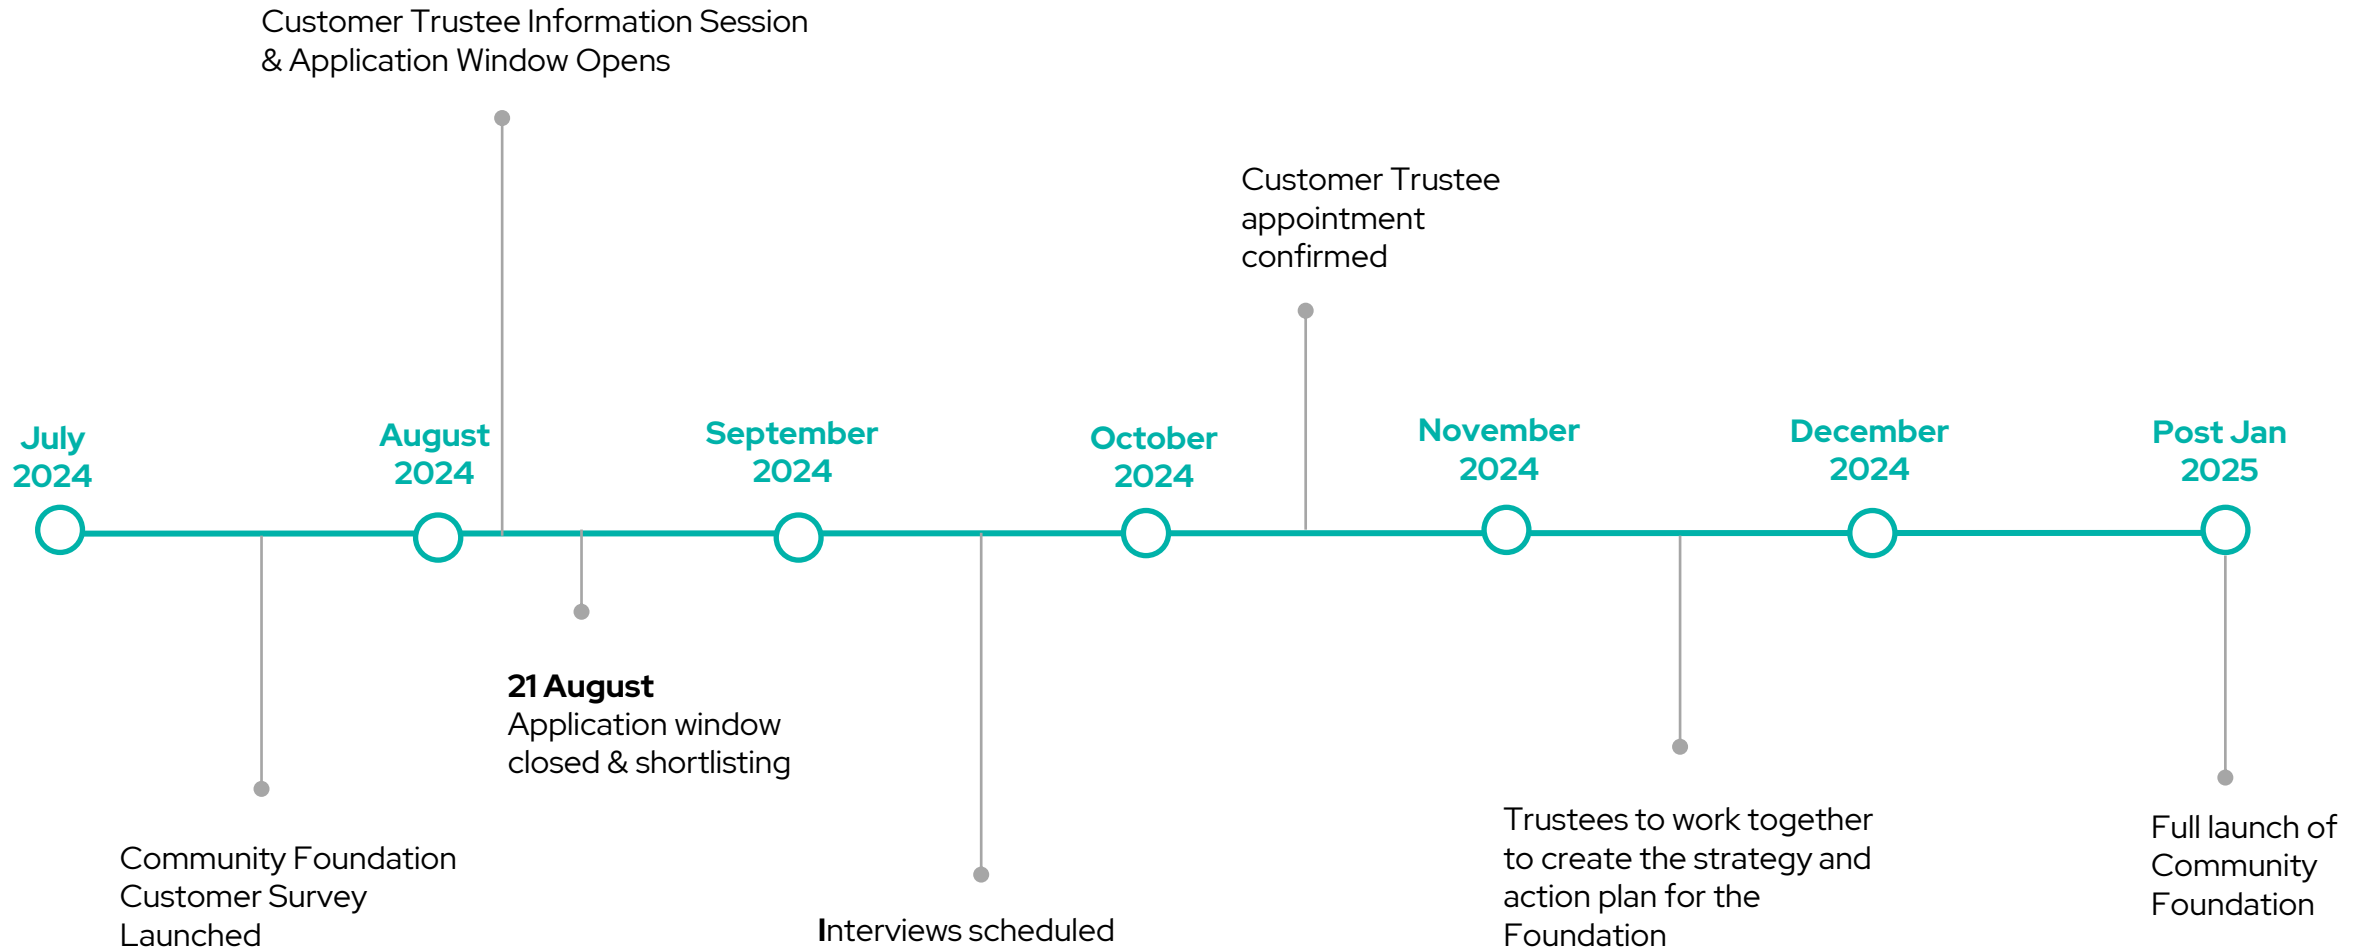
Customer Trustee Information Session & Application Window Opens

Customer Trustee appointment confirmed

July 2024

August 2024

September 2024

October 2024

November 2024

December 2024

Post Jan 2025

**21 August**
Application window closed & shortlisting

Community Foundation Customer Survey Launched

Interviews scheduled

Trustees to work together to create the strategy and action plan for the Foundation

Full launch of Community Foundation